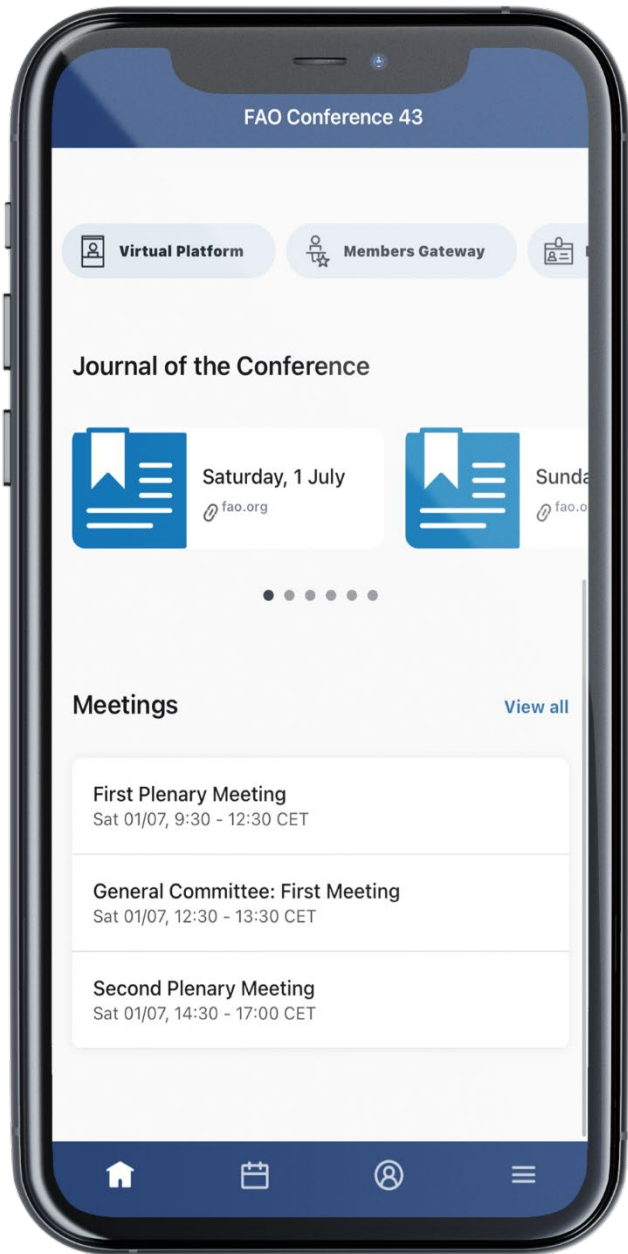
FAO Conference 43

Virtual Platform

Members Gateway

Journal of the Conference

Saturday, 1 July
fao.org

Sunda
fao.o

Meetings

View all

First Plenary Meeting
Sat 01/07, 9:30 - 12:30 CET

General Committee: First Meeting
Sat 01/07, 12:30 - 13:30 CET

Second Plenary Meeting
Sat 01/07, 14:30 - 17:00 CET